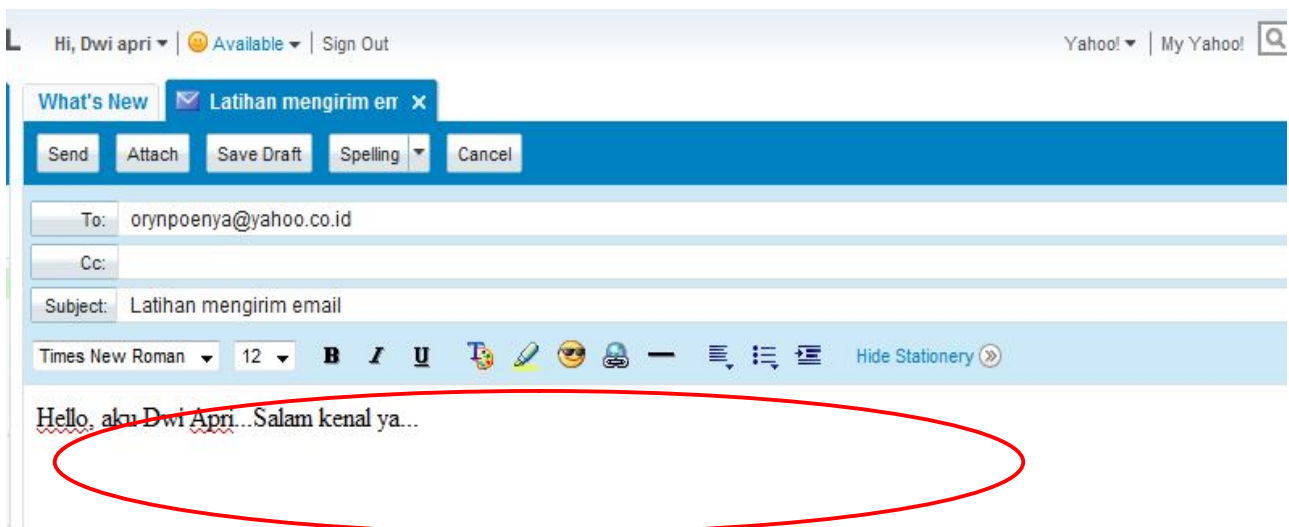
L Hi, Dwi apri ▾ | Available ▾ | Sign Out

Yahoo! ▾ | My Yahoo!

What's New | Latihan mengirim em ✕

Send | Attach | Save Draft | Spelling ▾ | Cancel

To: orynpoenya@yahoo.co.id

Cc:

Subject: Latihan mengirim email

Times New Roman ▾ 12 ▾ B I U

Hide Stationery

Hello, aku Dwi Apri...Salam kenal ya...